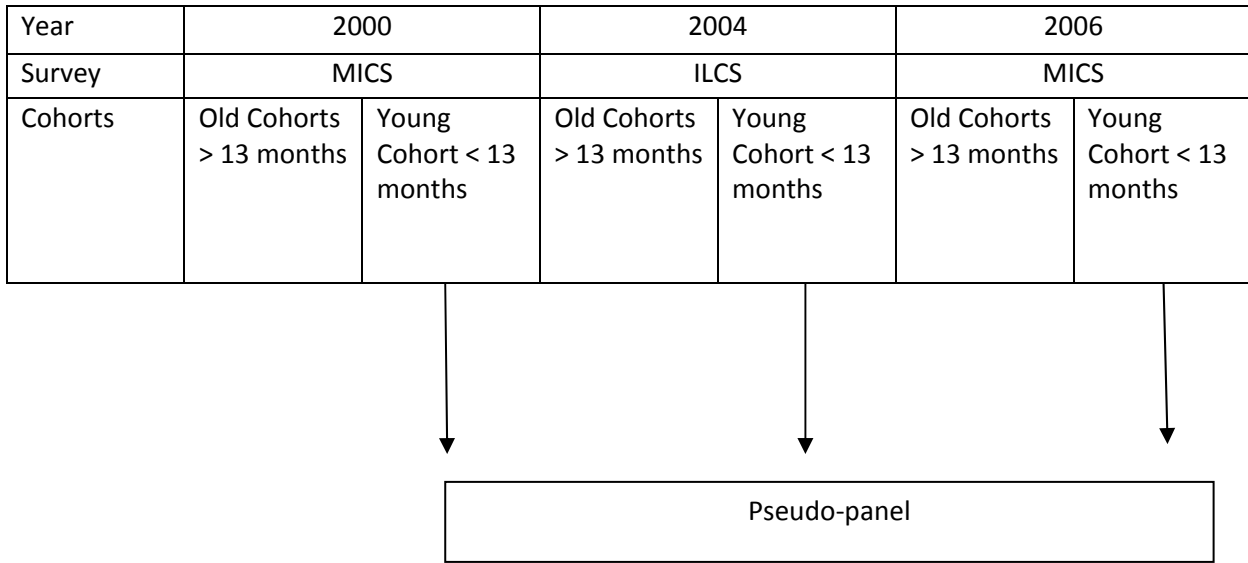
| Year | 2000 | | 2004 | | 2006 | |
|---|---|---|---|---|---|---|
| Survey | MICS | | ILCS | | MICS | |
| Cohorts | Old Cohorts > 13 months | Young Cohort < 13 months | Old Cohorts > 13 months | Young Cohort < 13 months | Old Cohorts > 13 months | Young Cohort < 13 months |

Pseudo-panel